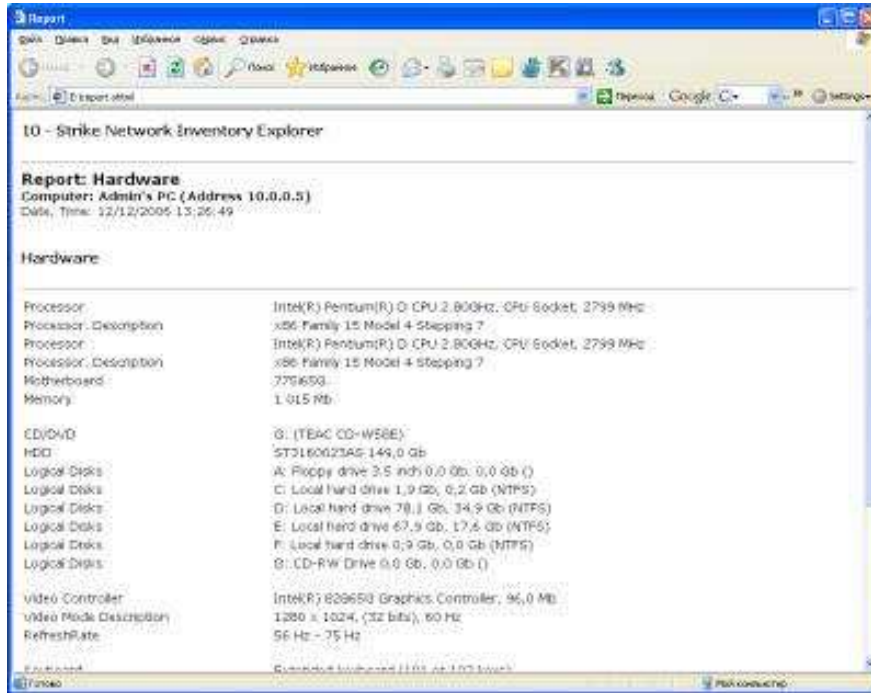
Report

Файл Правка Вид Избранное Сервис Справка

Назад Поиск Избранное

Адрес E:\report.html

Переход Google Settings

10 - Strike Network Inventory Explorer

Report: Hardware
Computer: Admin's PC (Address 10.0.0.5)
Date, Time: 12/12/2006 13:26:49

Hardware

| | |
|---|---|
| Processor | Intel(R) Pentium(R) D CPU 2.80GHz, CPU Socket, 2799 MHz |
| Processor. Description | x86 Family 15 Model 4 Stepping 7 |
| Processor | Intel(R) Pentium(R) D CPU 2.80GHz, CPU Socket, 2799 MHz |
| Processor. Description | x86 Family 15 Model 4 Stepping 7 |
| Motherboard | 775i65G |
| Memory | 1 015 Mb |
| CD/DVD | G: (TEAC CD-W58E) |
| HDD | ST3160023AS 149,0 Gb |
| Logical Disks | A: Floppy drive 3.5 inch 0,0 Gb, 0,0 Gb () |
| Logical Disks | C: Local hard drive 1,9 Gb, 0,2 Gb (NTFS) |
| Logical Disks | D: Local hard drive 78,1 Gb, 34,9 Gb (NTFS) |
| Logical Disks | E: Local hard drive 67,9 Gb, 17,6 Gb (NTFS) |
| Logical Disks | F: Local hard drive 0,9 Gb, 0,0 Gb (NTFS) |
| Logical Disks | G: CD-RW Drive 0,0 Gb, 0,0 Gb () |
| Video Controller | Intel(R) 82865G Graphics Controller, 96,0 Mb |
| Video Mode Description | 1280 x 1024, (32 bits), 60 Hz |
| RefreshRate | 56 Hz - 75 Hz |
| Keyboard | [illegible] |

Готово

Мой компьютер